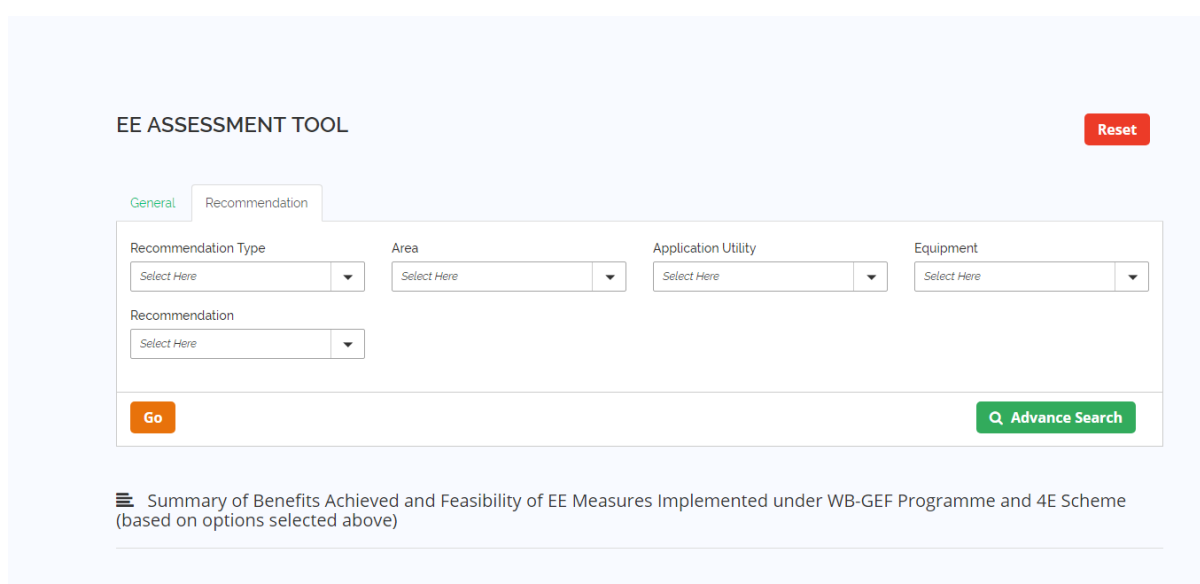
EE ASSESSMENT TOOL

Reset

General

Recommendation

Recommendation Type

Select Here

Area

Select Here

Application Utility

Select Here

Equipment

Select Here

Recommendation

Select Here

Go

Advance Search

Summary of Benefits Achieved and Feasibility of EE Measures Implemented under WB-GEF Programme and 4E Scheme (based on options selected above)